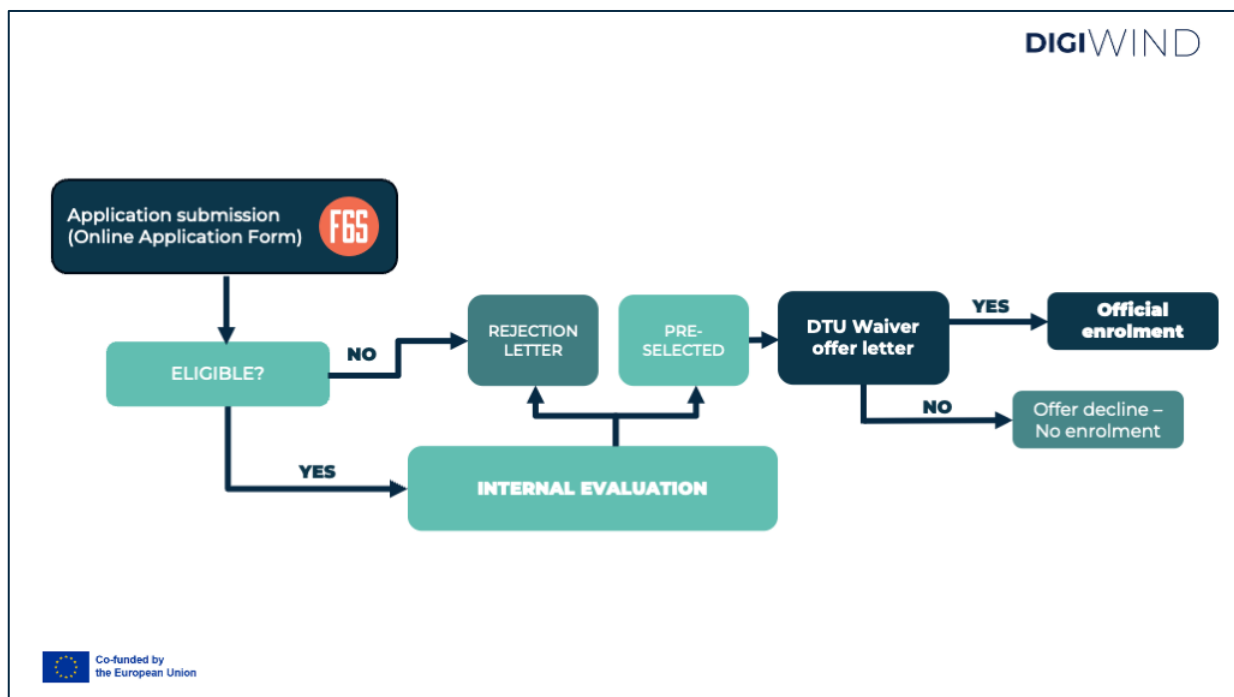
DIGIWIND

Application submission (Online Application Form)

F6S

ELIGIBLE?

NO

REJECTION LETTER

PRE-SELECTED

DTU Waiver offer letter

YES

Official enrolment

NO

Offer decline – No enrolment

YES

INTERNAL EVALUATION

Co-funded by the European Union